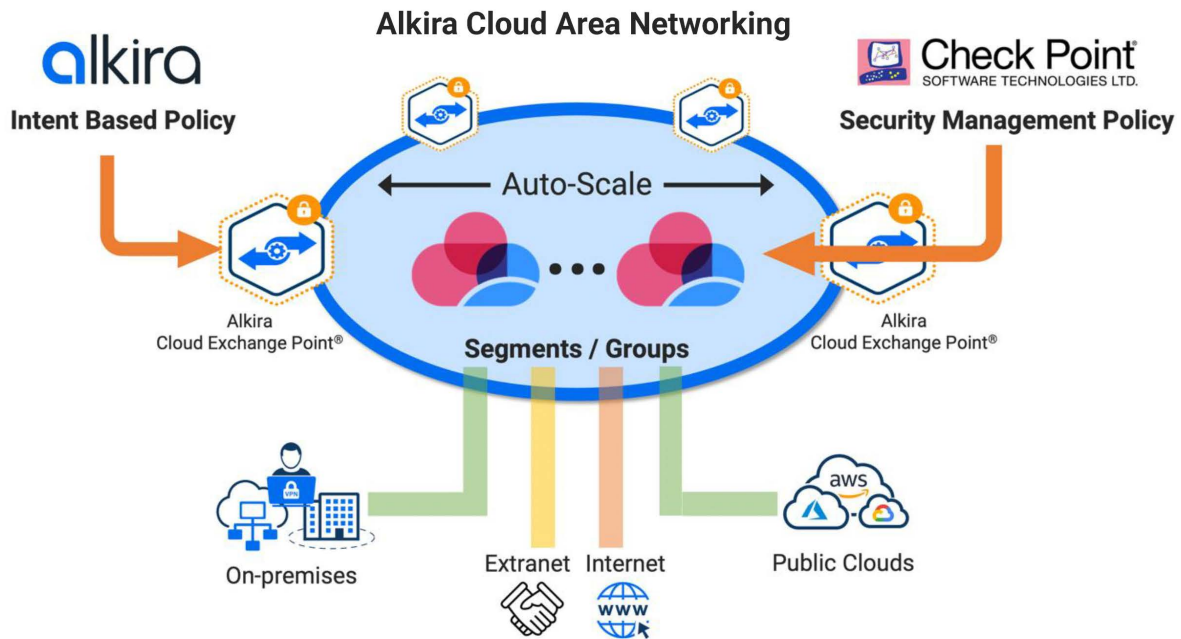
Alkira Cloud Area Networking

alkira

Intent Based Policy

Check Point
SOFTWARE TECHNOLOGIES LTD.

Security Management Policy

Auto-Scale

Alkira
Cloud Exchange Point®

Segments / Groups

Alkira
Cloud Exchange Point®

VPN

On-premises

Extranet

Internet

WWW

aws

Public Clouds